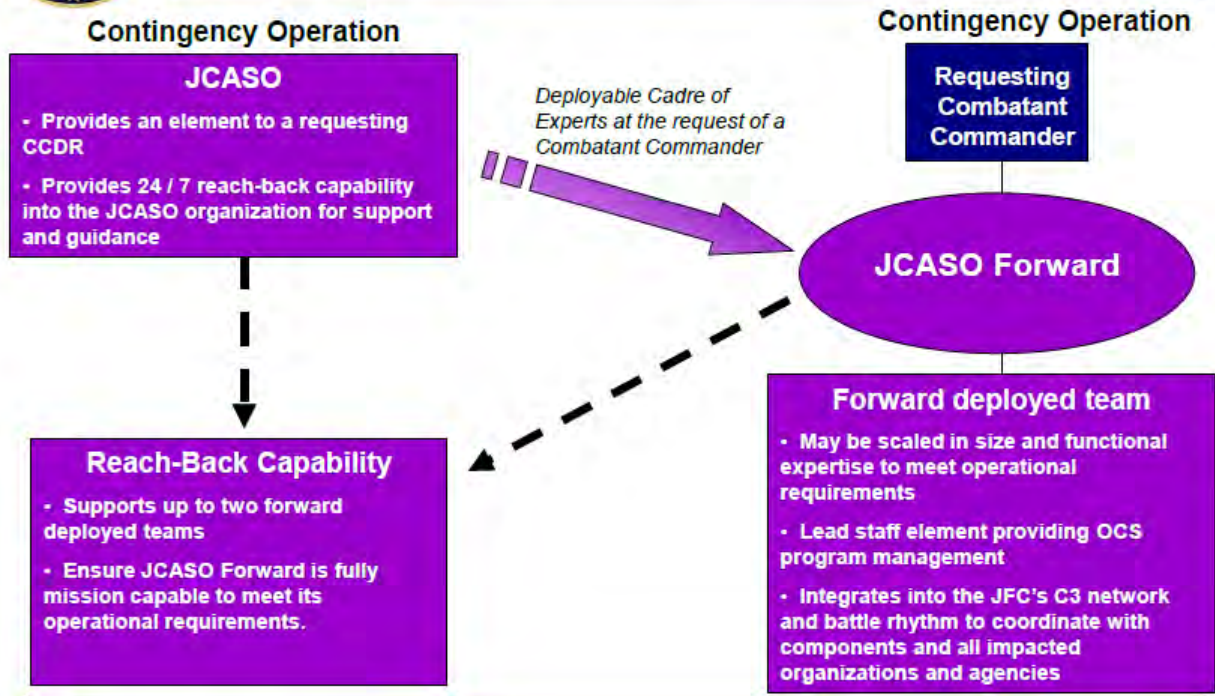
Contingency Operation

JCASO

• Provides an element to a requesting CCDR

• Provides 24 / 7 reach-back capability into the JCASO organization for support and guidance

Deployable Cadre of Experts at the request of a Combatant Commander

Contingency Operation

Requesting Combatant Commander

JCASO Forward

Reach-Back Capability

• Supports up to two forward deployed teams

• Ensure JCASO Forward is fully mission capable to meet its operational requirements.

Forward deployed team

• May be scaled in size and functional expertise to meet operational requirements

• Lead staff element providing OCS program management

• Integrates into the JFC's C3 network and battle rhythm to coordinate with components and all impacted organizations and agencies